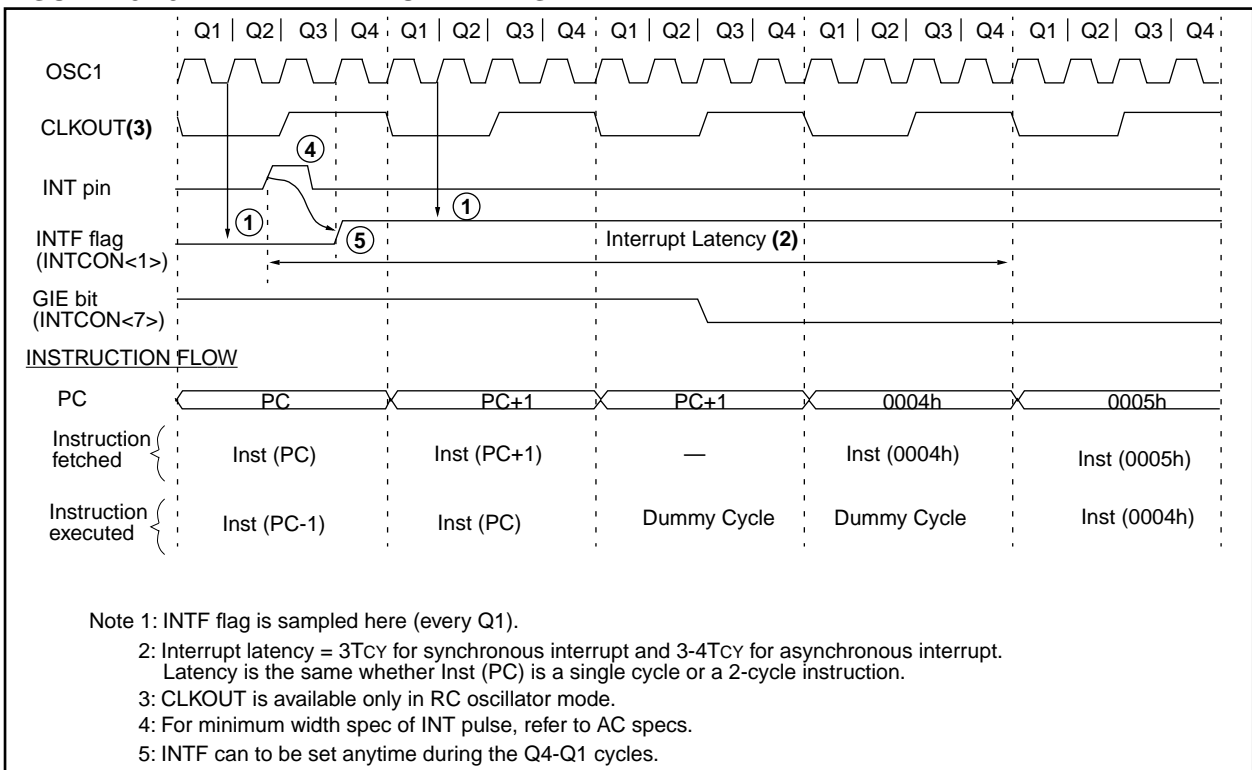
Q1 | Q2 | Q3 | Q4 | Q1 | Q2 | Q3 | Q4 | Q1 | Q2 | Q3 | Q4 | Q1 | Q2 | Q3 | Q4 | Q1 | Q2 | Q3 | Q4

OSC1

CLKOUT(3)

4

INT pin

1

1

INTF flag (INTCON<1>)

5

Interrupt Latency (2)

GIE bit (INTCON<7>)

INSTRUCTION FLOW

PC

PC

PC+1

PC+1

0004h

0005h

Instruction fetched

Inst (PC)

Inst (PC+1)

—

Inst (0004h)

Inst (0005h)

Instruction executed

Inst (PC-1)

Inst (PC)

Dummy Cycle

Dummy Cycle

Inst (0004h)

Note 1: INTF flag is sampled here (every Q1).

2: Interrupt latency = 3TCY for synchronous interrupt and 3-4TCY for asynchronous interrupt. Latency is the same whether Inst (PC) is a single cycle or a 2-cycle instruction.

3: CLKOUT is available only in RC oscillator mode.

4: For minimum width spec of INT pulse, refer to AC specs.

5: INTF can to be set anytime during the Q4-Q1 cycles.